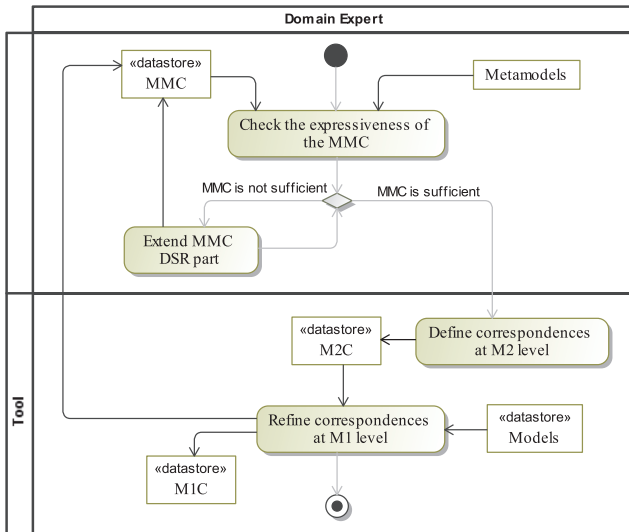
Domain Expert

«datastore»
MMC

Metamodels

Check the expressiveness of the MMC

MMC is not sufficient

MMC is sufficient

Extend MMC DSR part

Tool

«datastore»
M2C

Define correspondences at M2 level

Refine correspondences at M1 level

«datastore»
Models

«datastore»
M1C